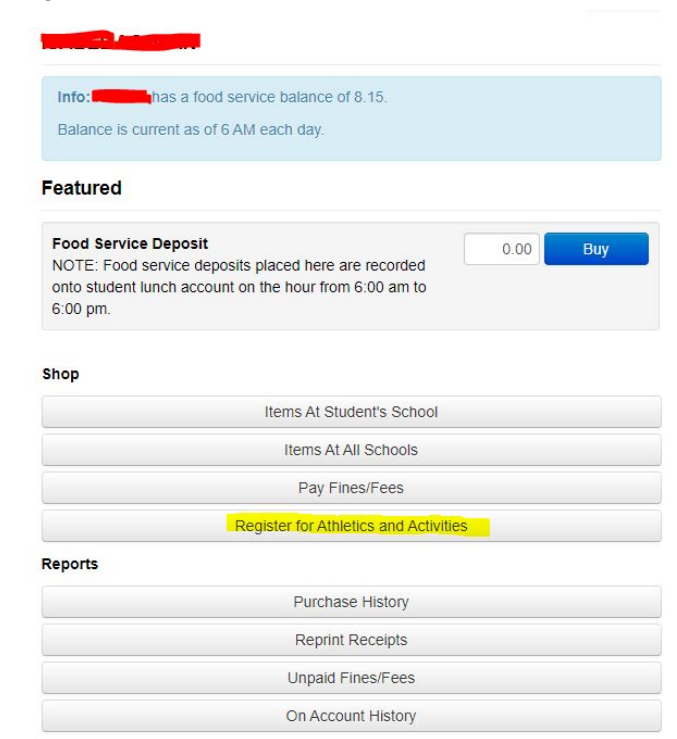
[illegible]

Info: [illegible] has a food service balance of 8.15.

Balance is current as of 6 AM each day.

Featured

Food Service Deposit
NOTE: Food service deposits placed here are recorded onto student lunch account on the hour from 6:00 am to 6:00 pm.

0.00

Buy

Shop

Items At Student's School

Items At All Schools

Pay Fines/Fees

Register for Athletics and Activities

Reports

Purchase History

Reprint Receipts

Unpaid Fines/Fees

On Account History